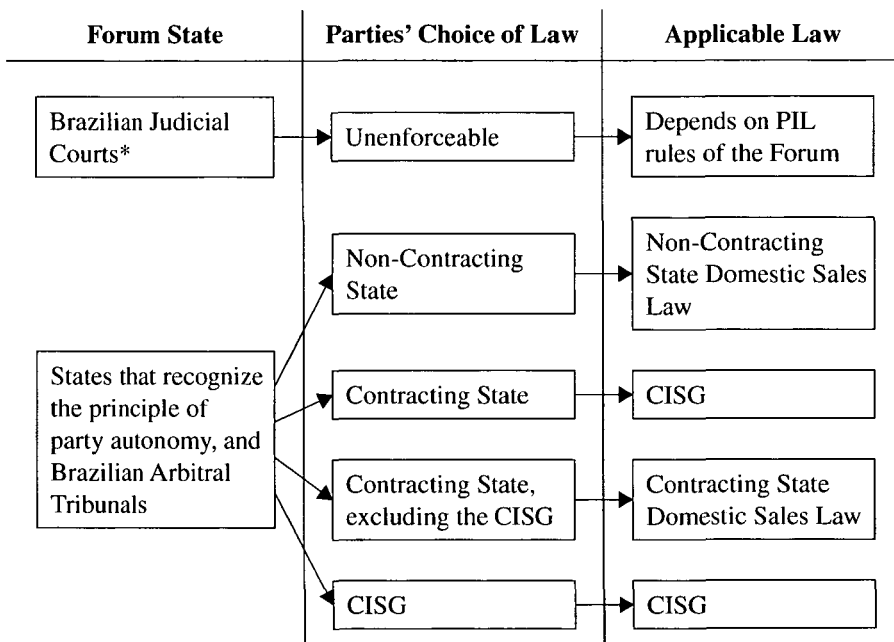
Forum State

Parties' Choice of Law

Applicable Law

Brazilian Judicial Courts*

Unenforceable

Depends on PIL rules of the Forum

States that recognize the principle of party autonomy, and Brazilian Arbitral Tribunals

Non-Contracting State

Non-Contracting State Domestic Sales Law

Contracting State

CISG

Contracting State, excluding the CISG

Contracting State Domestic Sales Law

CISG

CISG